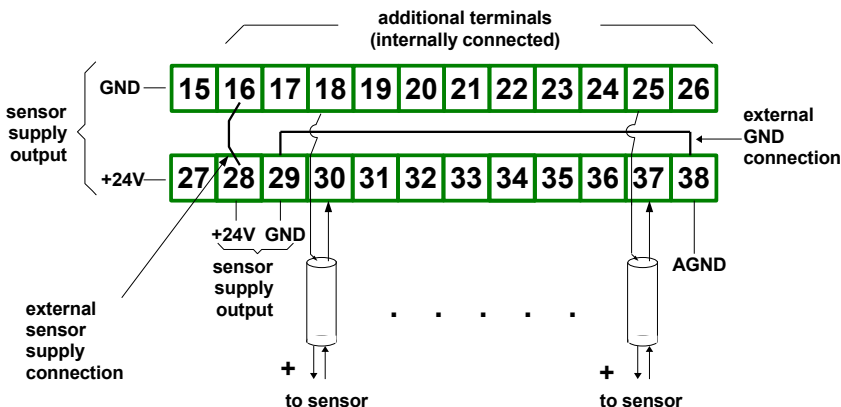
additional terminals
(internally connected)

sensor supply output

GND

| 15 | 16 | 17 | 18 | 19 | 20 | 21 | 22 | 23 | 24 | 25 | 26 |
|---|---|---|---|---|---|---|---|---|---|---|---|

external GND connection

+24V

| 27 | 28 | 29 | 30 | 31 | 32 | 33 | 34 | 35 | 36 | 37 | 38 |
|---|---|---|---|---|---|---|---|---|---|---|---|

+24V GND

sensor supply output

AGND

external sensor supply connection

. . . . . .

+

to sensor

+

to sensor